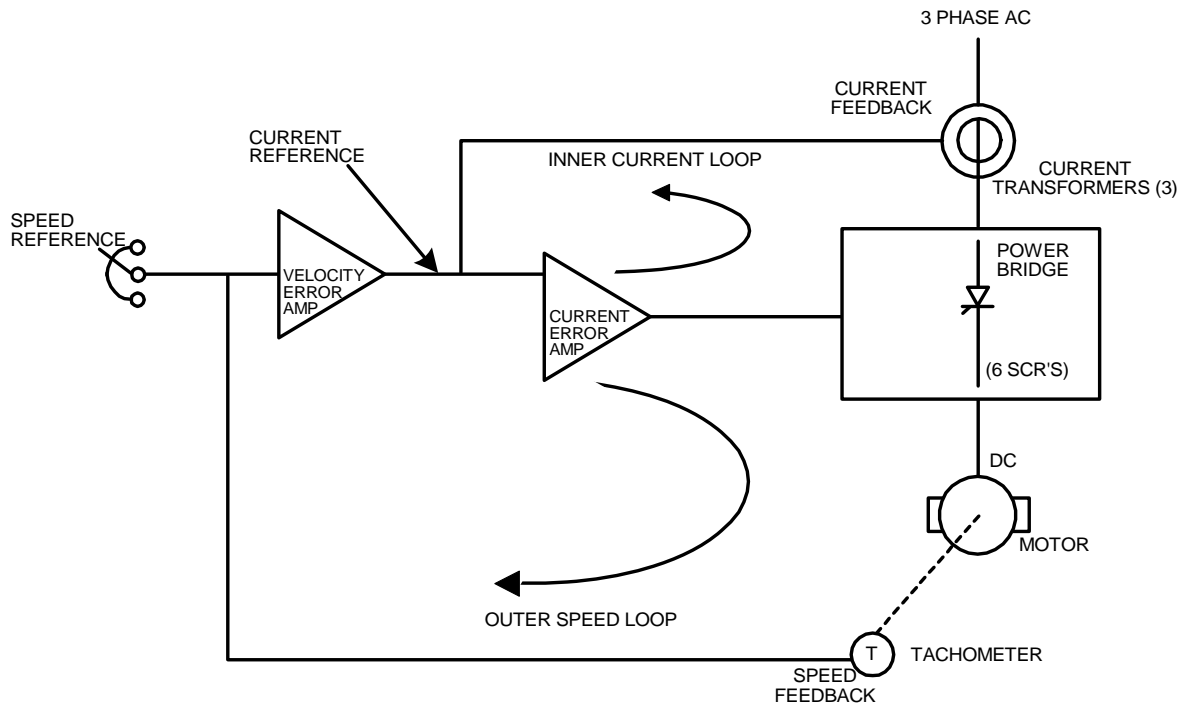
3 PHASE AC

CURRENT FEEDBACK

CURRENT REFERENCE

INNER CURRENT LOOP

CURRENT TRANSFORMERS (3)

SPEED REFERENCE

VELOCITY ERROR AMP

POWER BRIDGE

CURRENT ERROR AMP

(6 SCR'S)

DC

MOTOR

OUTER SPEED LOOP

T

TACHOMETER

SPEED FEEDBACK